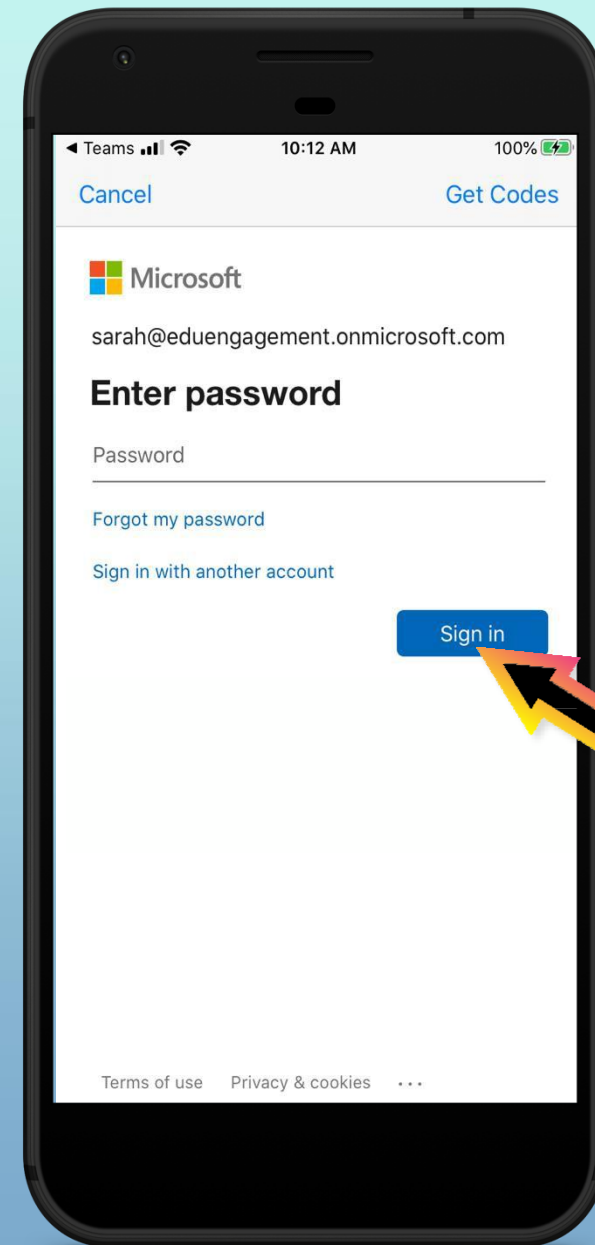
◄ Teams 10:12 AM 100%

Cancel Get Codes

Microsoft

sarah@eduengagement.onmicrosoft.com

Enter password

Password

Forgot my password

Sign in with another account

Sign in

Terms of use Privacy & cookies ...